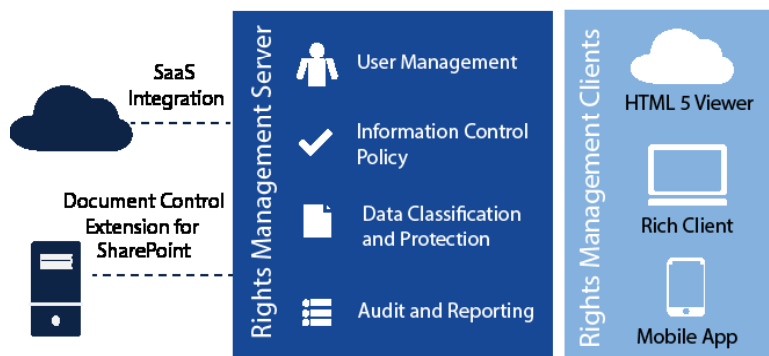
SaaS Integration

Document Control Extension for SharePoint

Rights Management Server

User Management

Information Control Policy

Data Classification and Protection

Audit and Reporting

Rights Management Clients

HTML 5 Viewer

Rich Client

Mobile App